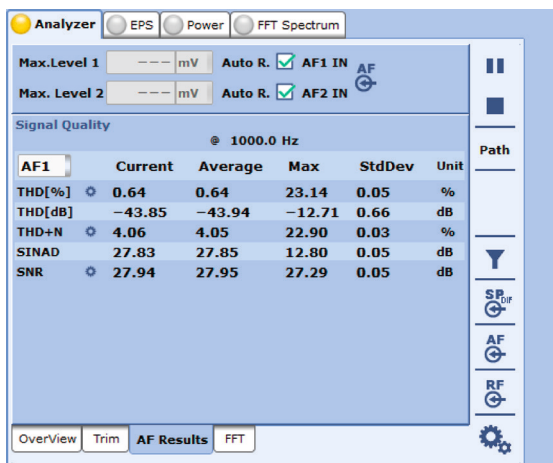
Analyzer EPS Power FFT Spectrum

Max.Level 1 --- mV Auto R. AF1 IN
Max. Level 2 --- mV Auto R. AF2 IN

AF

Signal Quality
@ 1000.0 Hz

| AF1 | Current | Average | Max | StdDev | Unit |
|---|---|---|---|---|---|
| THD[%] | 0.64 | 0.64 | 23.14 | 0.05 | % |
| THD[dB] | −43.85 | −43.94 | −12.71 | 0.66 | dB |
| THD+N | 4.06 | 4.05 | 22.90 | 0.03 | % |
| SINAD | 27.83 | 27.85 | 12.80 | 0.05 | dB |
| SNR | 27.94 | 27.95 | 27.29 | 0.05 | dB |

Path

SP DIF

AF

RF

OverView Trim AF Results FFT